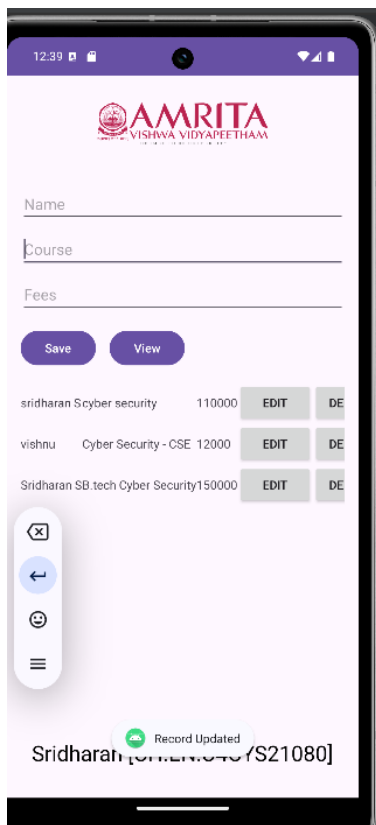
12:39

AMRITA
VISHWA VIDYAPEETHAM

Name

Course

Fees

Save

View

| sridharan S | cyber security | 110000 | EDIT | DE |
|---|---|---|---|---|
| vishnu | Cyber Security - CSE | 12000 | EDIT | DE |
| Sridharan S | B.tech Cyber Security | 150000 | EDIT | DE |

Record Updated

Sridharan [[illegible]YS21080]